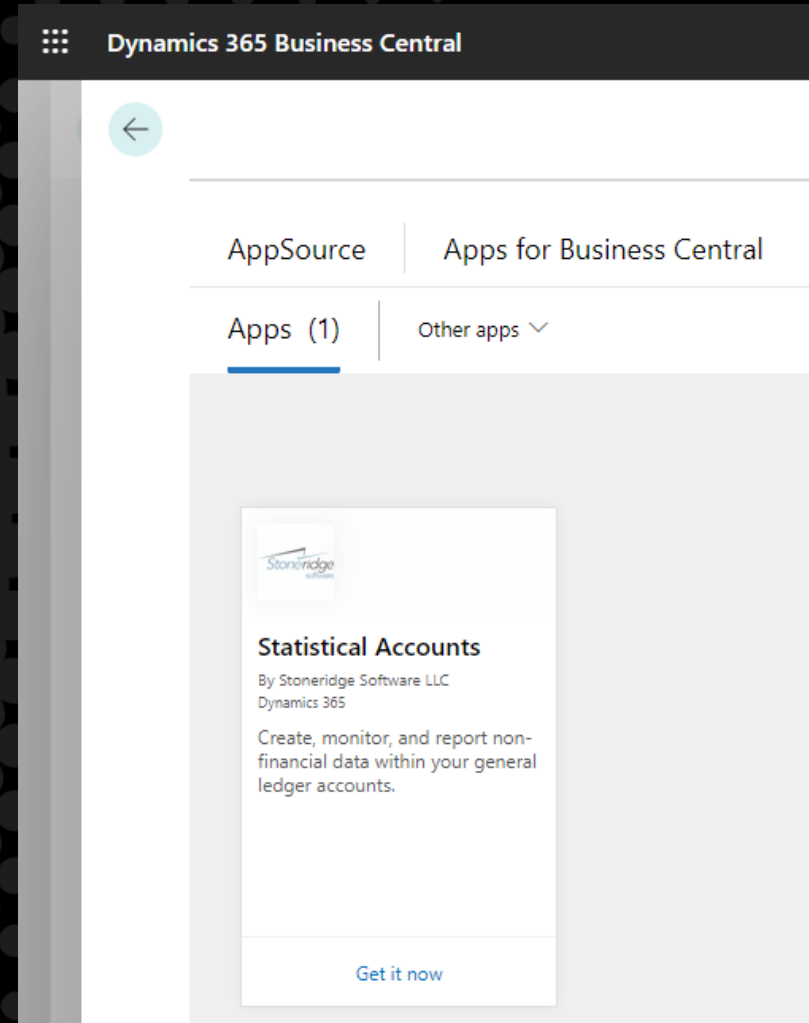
Dynamics 365 Business Central

AppSource | Apps for Business Central

Apps (1) | Other apps

Stoneridge software

Statistical Accounts

By Stoneridge Software LLC
Dynamics 365

Create, monitor, and report non-financial data within your general ledger accounts.

Get it now